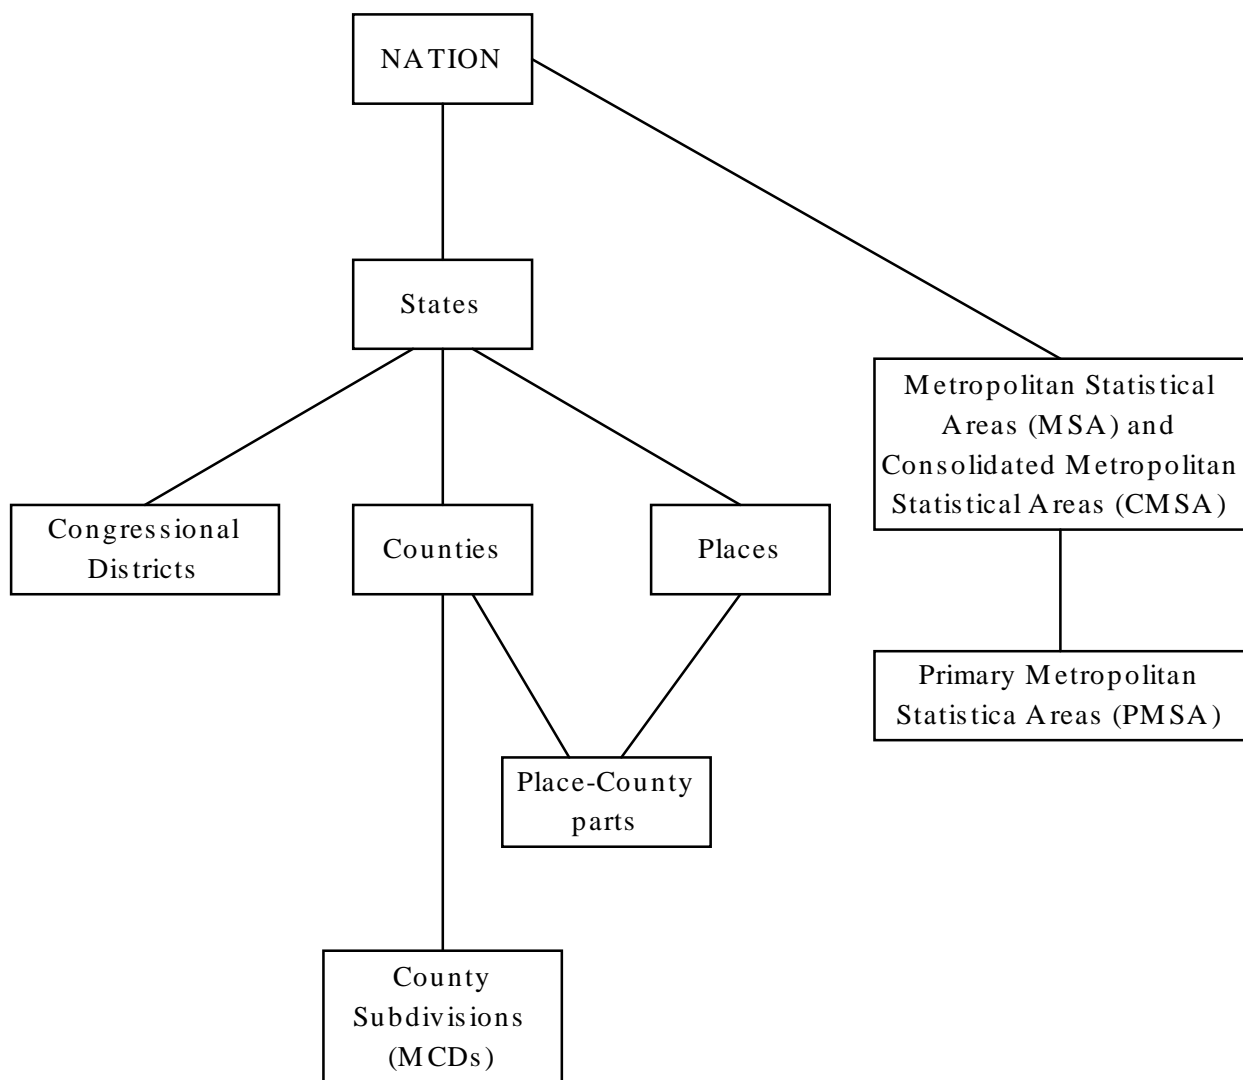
NATION

States

Metropolitan Statistical Areas (MSA) and Consolidated Metropolitan Statistical Areas (CMSA)

Congressional Districts

Counties

Places

Primary Metropolitan Statistica Areas (PMSA)

Place-County parts

County Subdivisions (MCDs)